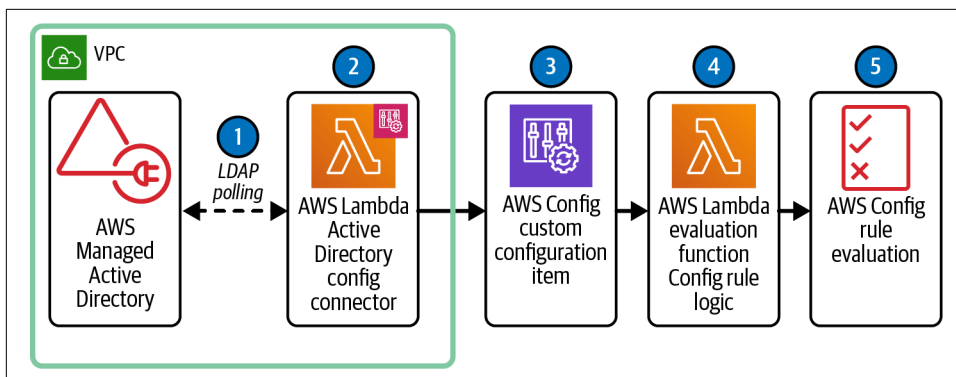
VPC

AWS Managed Active Directory

1
LDAP polling

2
AWS Lambda Active Directory config connector

3
AWS Config custom configuration item

4
AWS Lambda evaluation function Config rule logic

5
AWS Config rule evaluation